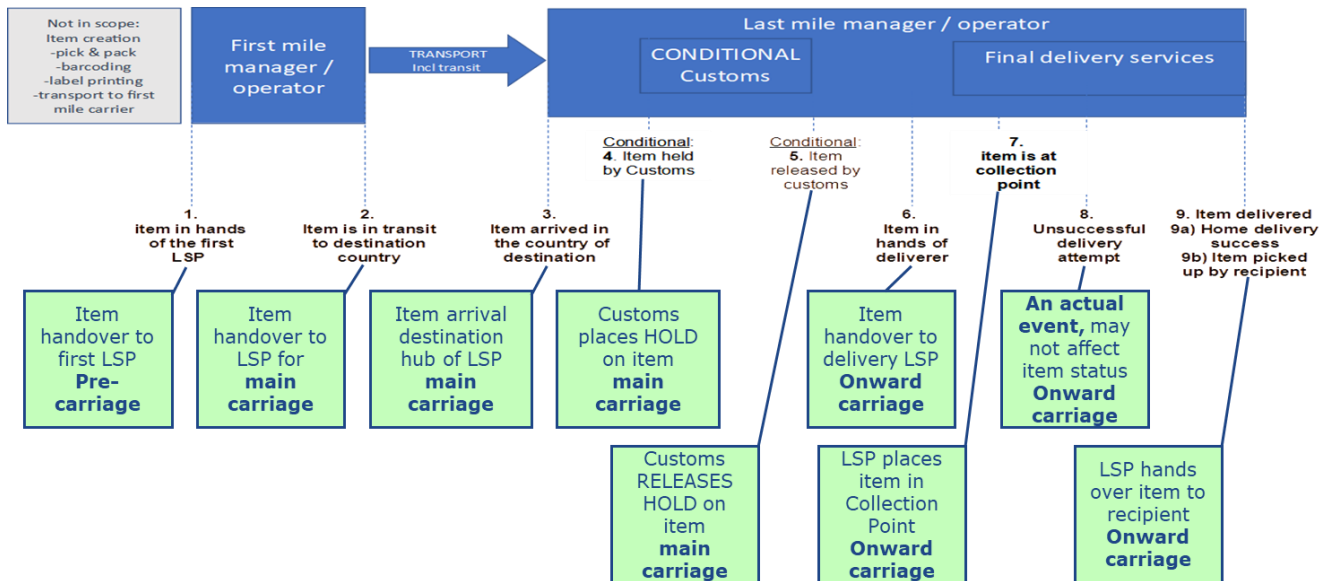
Not in scope:
Item creation
-pick & pack
-barcoding
-label printing
-transport to first mile carrier

First mile manager / operator

TRANSPORT
Incl transit

Last mile manager / operator

CONDITIONAL
Customs

Final delivery services

Conditional:
4. Item held by Customs

Conditional:
5. Item released by customs

7.
item is at collection point

1.
item in hands of the first LSP

2.
Item is in transit to destination country

3.
Item arrived in the country of destination

6.
Item in hands of deliverer

8.
Unsuccessful delivery attempt

9. Item delivered
9a) Home delivery success
9b) Item picked up by recipient

Item handover to first LSP
**Pre-carriage**

Item handover to LSP for
**main carriage**

Item arrival destination hub of LSP
**main carriage**

Customs places HOLD on item
**main carriage**

Item handover to delivery LSP
**Onward carriage**

**An actual event,** may not affect item status
**Onward carriage**

Customs RELEASES HOLD on item
**main carriage**

LSP places item in Collection Point
**Onward carriage**

LSP hands over item to recipient
**Onward carriage**